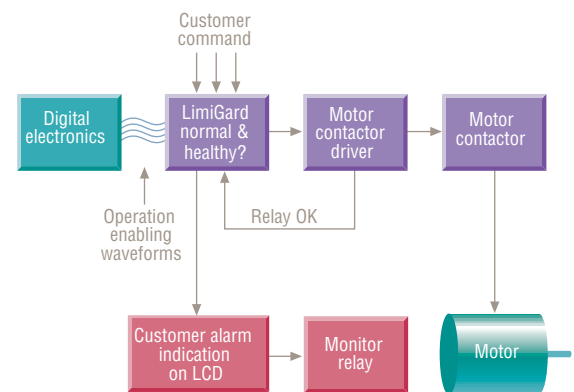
Customer command

Digital electronics

LimiGard normal & healthy?

Motor contactor driver

Motor contactor

Relay OK

Operation enabling waveforms

Customer alarm indication on LCD

Monitor relay

Motor